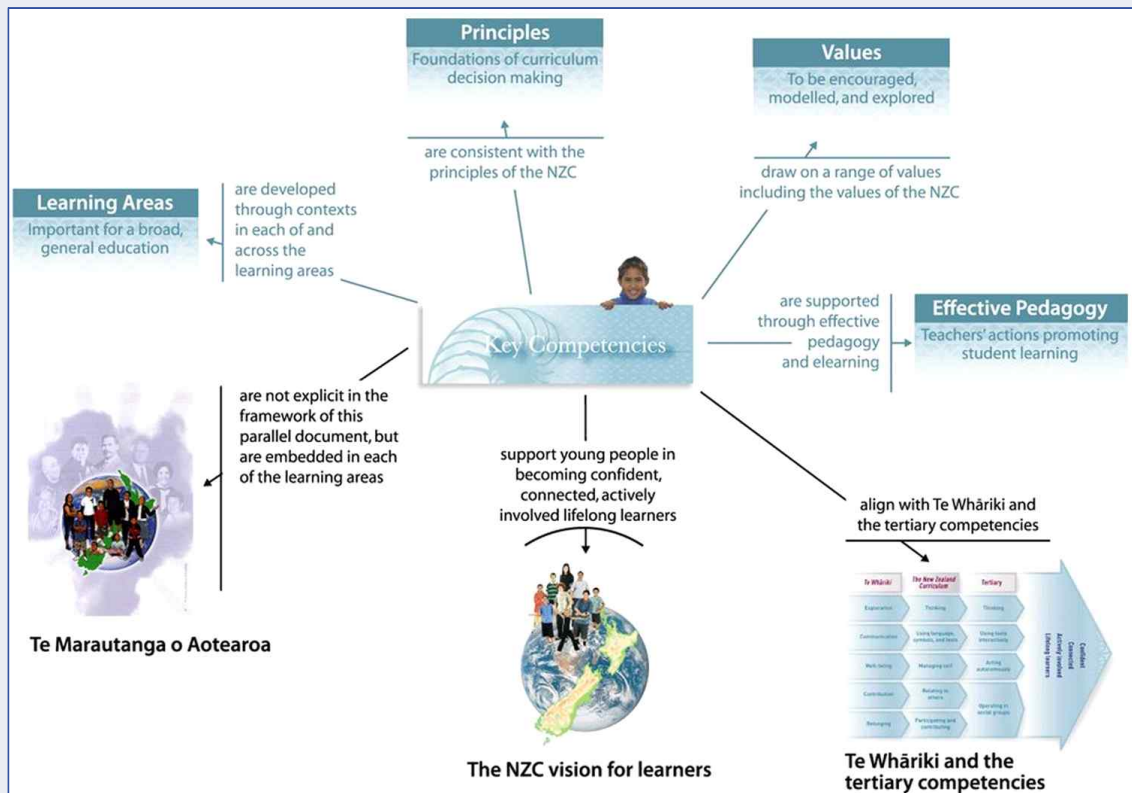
Principles
Foundations of curriculum decision making

are consistent with the principles of the NZC

Values
To be encouraged, modelled, and explored

draw on a range of values including the values of the NZC

Learning Areas
Important for a broad, general education

are developed through contexts in each of and across the learning areas

Key Competencies

are supported through effective pedagogy and elearning

Effective Pedagogy
Teachers' actions promoting student learning

are not explicit in the framework of this parallel document, but are embedded in each of the learning areas

support young people in becoming confident, connected, actively involved lifelong learners

align with Te Whāriki and the tertiary competencies

| Te Whāriki | The New Zealand Curriculum | Tertiary |
|---|---|---|
| Exploration | Thinking | Thinking |
| Communication | Using language, symbols, and texts | Using tools interactively |
| Well-being | Managing self | Acting autonomously |
| Contribution | Relating to others | Operating in social groups |
| Belonging | Participating and contributing | |

Confident Connected Actively involved Lifelong learners

Te Marautanga o Aotearoa

The NZC vision for learners

Te Whāriki and the tertiary competencies